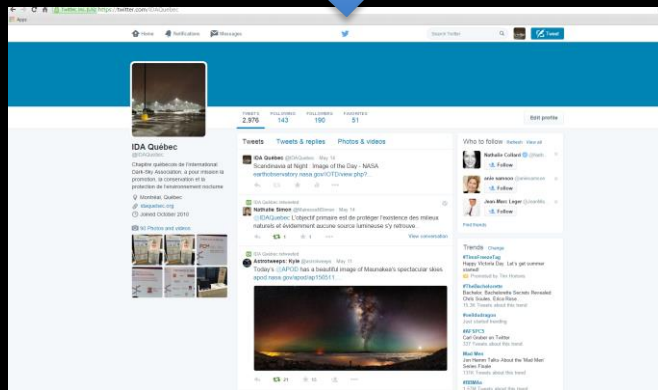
Twitter, Inc. [US] https://twitter.com/IDAQuebec

Apps

Home Notifications Messages

Search Twitter

Tweet

TWEETS 2,976 FOLLOWING 143 FOLLOWERS 190 FAVORITES 51

Edit profile

IDA Québec
@IDAQuebec

Chapitre québécois de l'International Dark-Sky Association, à pour mission la promotion, la conservation et la protection de l'environnement nocturne

Montréal, Québec
idaquebec.org
Joined October 2010

90 Photos and videos

Tweets Tweets & replies Photos & videos

IDA Québec @IDAQuebec · May 19
Scandinavia at Night - Image of the Day - NASA ...
earthobservatory.nasa.gov/IOTD/view.php?...

IDA Québec retweeted
Nathalie Simon @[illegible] · May 19
@IDAQuebec L'objectif primaire est de protéger l'existence des milieux naturels et évidemment aucune source lumineuse s'y retrouve.

1 1

View conversation

IDA Québec retweeted
Astronomy: Kyle @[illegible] · May 17
Today's @APOD has a beautiful image of Maunakea's spectacular skies apod.nasa.gov/apod/ap150511...

21 15

Who to follow · Refresh · View all

Nathalie Collard @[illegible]
Follow

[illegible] @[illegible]
Follow

Jean-Marc Léger @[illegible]
Follow

Find friends

Trends · Change

#ThisFriendsTag
Happy Victoria Day. Let's get summer started!
Promoted by Tim Hortons

#TheBachelorette
Bachelor, Bachelorette Secrets Revealed: Chris Soules, Erica Rose...
15.3K Tweets about this trend

#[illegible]
Just started trending

#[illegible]
Carl Gruber on Twitter
327 Tweets about this trend

Mad Men
Jon Hamm Talks About the 'Mad Men' Series Finale
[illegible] Tweets about this trend

#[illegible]
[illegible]